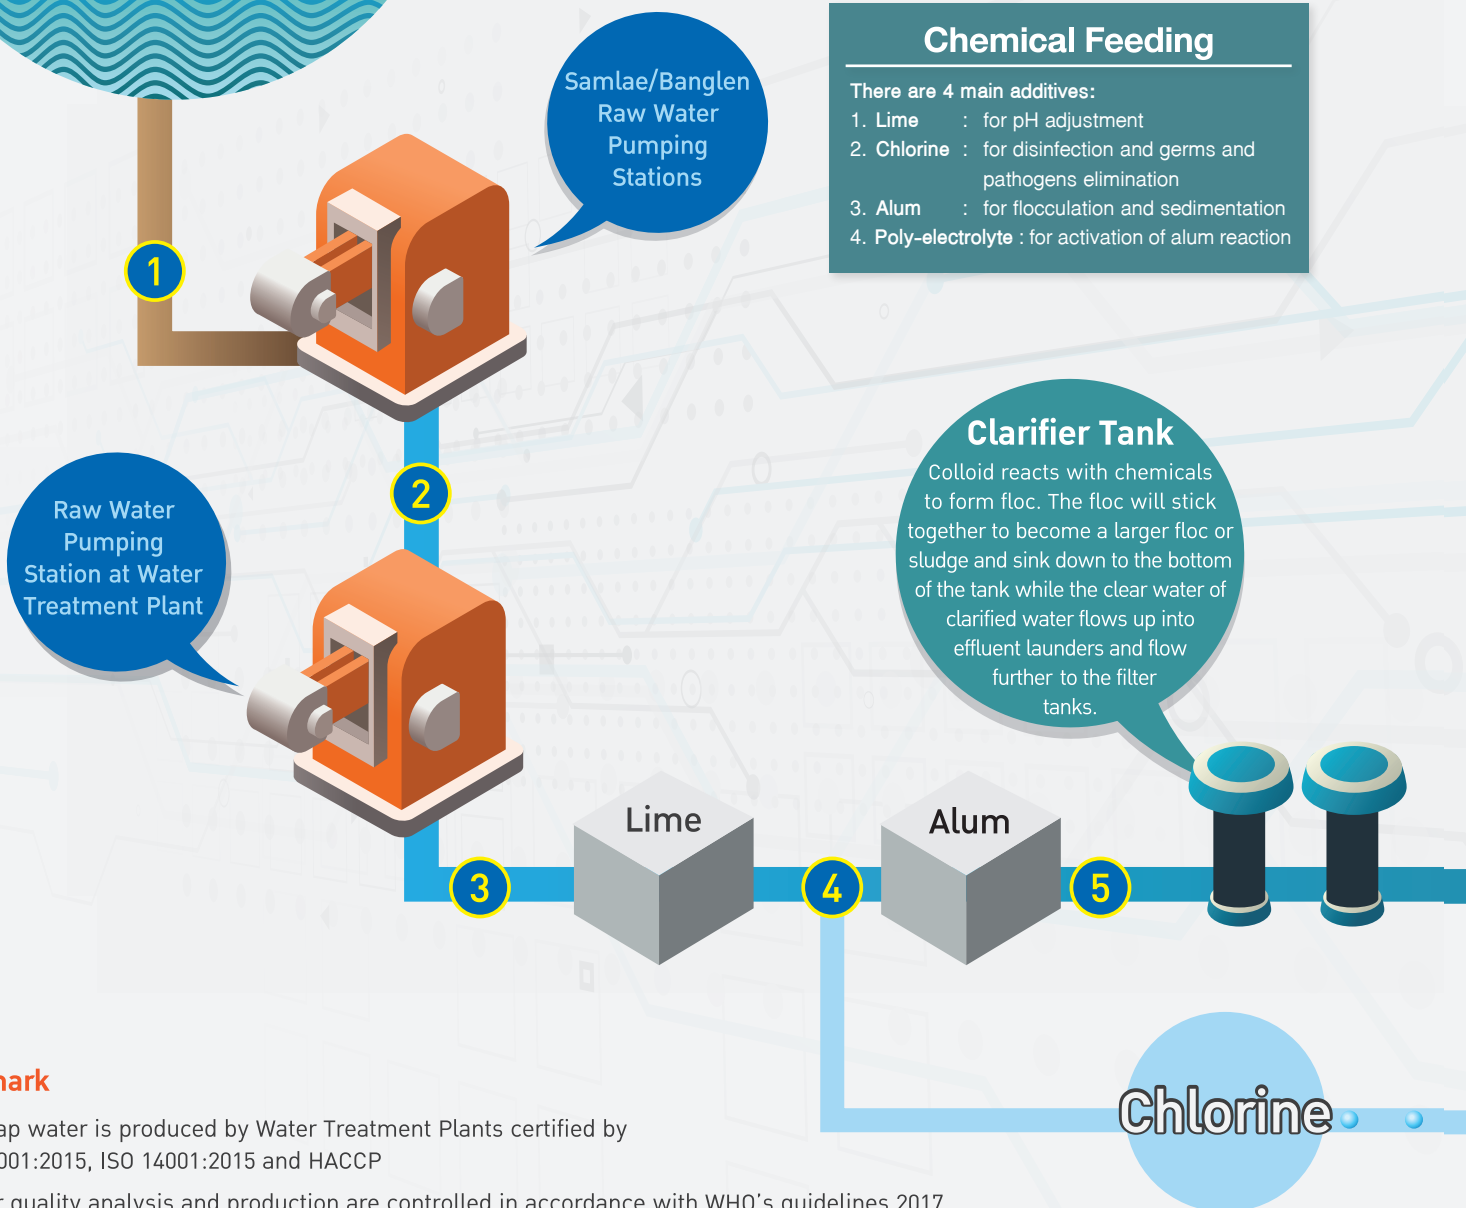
Chemical Feeding

There are 4 main additives:
1. Lime : for pH adjustment
2. Chlorine : for disinfection and germs and pathogens elimination
3. Alum : for flocculation and sedimentation
4. Poly-electrolyte : for activation of alum reaction

Samlae/Banglen Raw Water Pumping Stations

1

2

Raw Water Pumping Station at Water Treatment Plant

Clarifier Tank
Colloid reacts with chemicals to form floc. The floc will stick together to become a larger floc or sludge and sink down to the bottom of the tank while the clear water of clarified water flows up into effluent launders and flow further to the filter tanks.

3

Lime

4

Alum

5

Chlorine

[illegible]ark
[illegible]ap water is produced by Water Treatment Plants certified by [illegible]001:2015, ISO 14001:2015 and HACCP
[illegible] quality analysis and production are controlled in accordance with WHO's guidelines 2017